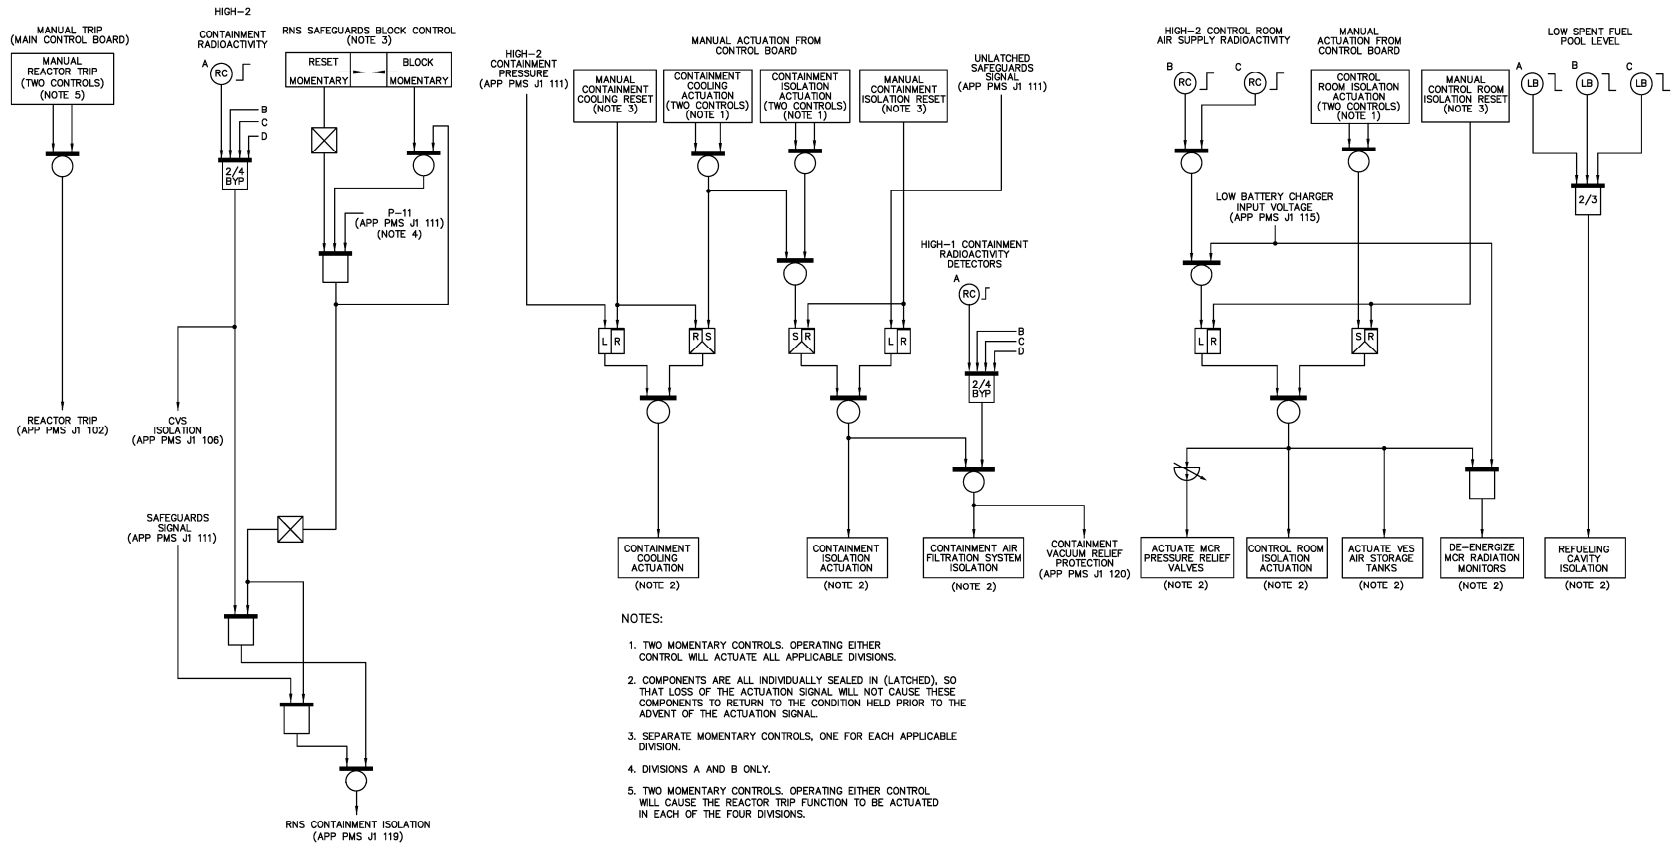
MANUAL TRIP
(MAIN CONTROL BOARD)

MANUAL
REACTOR TRIP
(TWO CONTROLS)
(NOTE 5)

HIGH–2

CONTAINMENT
RADIOACTIVITY

A RC

B
C
D

2/4
BYP

RNS SAFEGUARDS BLOCK CONTROL
(NOTE 3)

| RESET | | BLOCK |
|---|---|---|
| MOMENTARY | | MOMENTARY |

P–11
(APP PMS J1 111)
(NOTE 4)

REACTOR TRIP
(APP PMS J1 102)

CVS
ISOLATION
(APP PMS J1 106)

SAFEGUARDS
SIGNAL
(APP PMS J1 111)

RNS CONTAINMENT ISOLATION
(APP PMS J1 119)

HIGH–2
CONTAINMENT
PRESSURE
(APP PMS J1 111)

MANUAL ACTUATION FROM
CONTROL BOARD

MANUAL
CONTAINMENT
COOLING RESET
(NOTE 3)

CONTAINMENT
COOLING
ACTUATION
(TWO CONTROLS)
(NOTE 1)

CONTAINMENT
ISOLATION
ACTUATION
(TWO CONTROLS)
(NOTE 1)

MANUAL
CONTAINMENT
ISOLATION RESET
(NOTE 3)

UNLATCHED
SAFEGUARDS
SIGNAL
(APP PMS J1 111)

L R

R S

S R

L R

HIGH–1 CONTAINMENT
RADIOACTIVITY
DETECTORS

A RC

B
C
D

2/4
BYP

CONTAINMENT
COOLING
ACTUATION

(NOTE 2)

CONTAINMENT
ISOLATION
ACTUATION

(NOTE 2)

CONTAINMENT AIR
FILTRATION SYSTEM
ISOLATION

(NOTE 2)

CONTAINMENT
VACUUM RELIEF
PROTECTION
(APP PMS J1 120)

HIGH–2 CONTROL ROOM
AIR SUPPLY RADIOACTIVITY

B RC

C RC

MANUAL
ACTUATION FROM
CONTROL BOARD

CONTROL
ROOM ISOLATION
ACTUATION
(TWO CONTROLS)
(NOTE 1)

MANUAL
CONTROL ROOM
ISOLATION RESET
(NOTE 3)

LOW BATTERY CHARGER
INPUT VOLTAGE
(APP PMS J1 115)

L R

S R

ACTUATE MCR
PRESSURE RELIEF
VALVES

(NOTE 2)

CONTROL ROOM
ISOLATION
ACTUATION

(NOTE 2)

ACTUATE VES
AIR STORAGE
TANKS

(NOTE 2)

DE–ENERGIZE
MCR RADIATION
MONITORS

(NOTE 2)

LOW SPENT FUEL
POOL LEVEL

A LB

B LB

C LB

2/3

REFUELING
CAVITY
ISOLATION

(NOTE 2)

NOTES:

1. TWO MOMENTARY CONTROLS. OPERATING EITHER CONTROL WILL ACTUATE ALL APPLICABLE DIVISIONS.

2. COMPONENTS ARE ALL INDIVIDUALLY SEALED IN (LATCHED), SO THAT LOSS OF THE ACTUATION SIGNAL WILL NOT CAUSE THESE COMPONENTS TO RETURN TO THE CONDITION HELD PRIOR TO THE ADVENT OF THE ACTUATION SIGNAL.

3. SEPARATE MOMENTARY CONTROLS, ONE FOR EACH APPLICABLE DIVISION.

4. DIVISIONS A AND B ONLY.

5. TWO MOMENTARY CONTROLS. OPERATING EITHER CONTROL WILL CAUSE THE REACTOR TRIP FUNCTION TO BE ACTUATED IN EACH OF THE FOUR DIVISIONS.